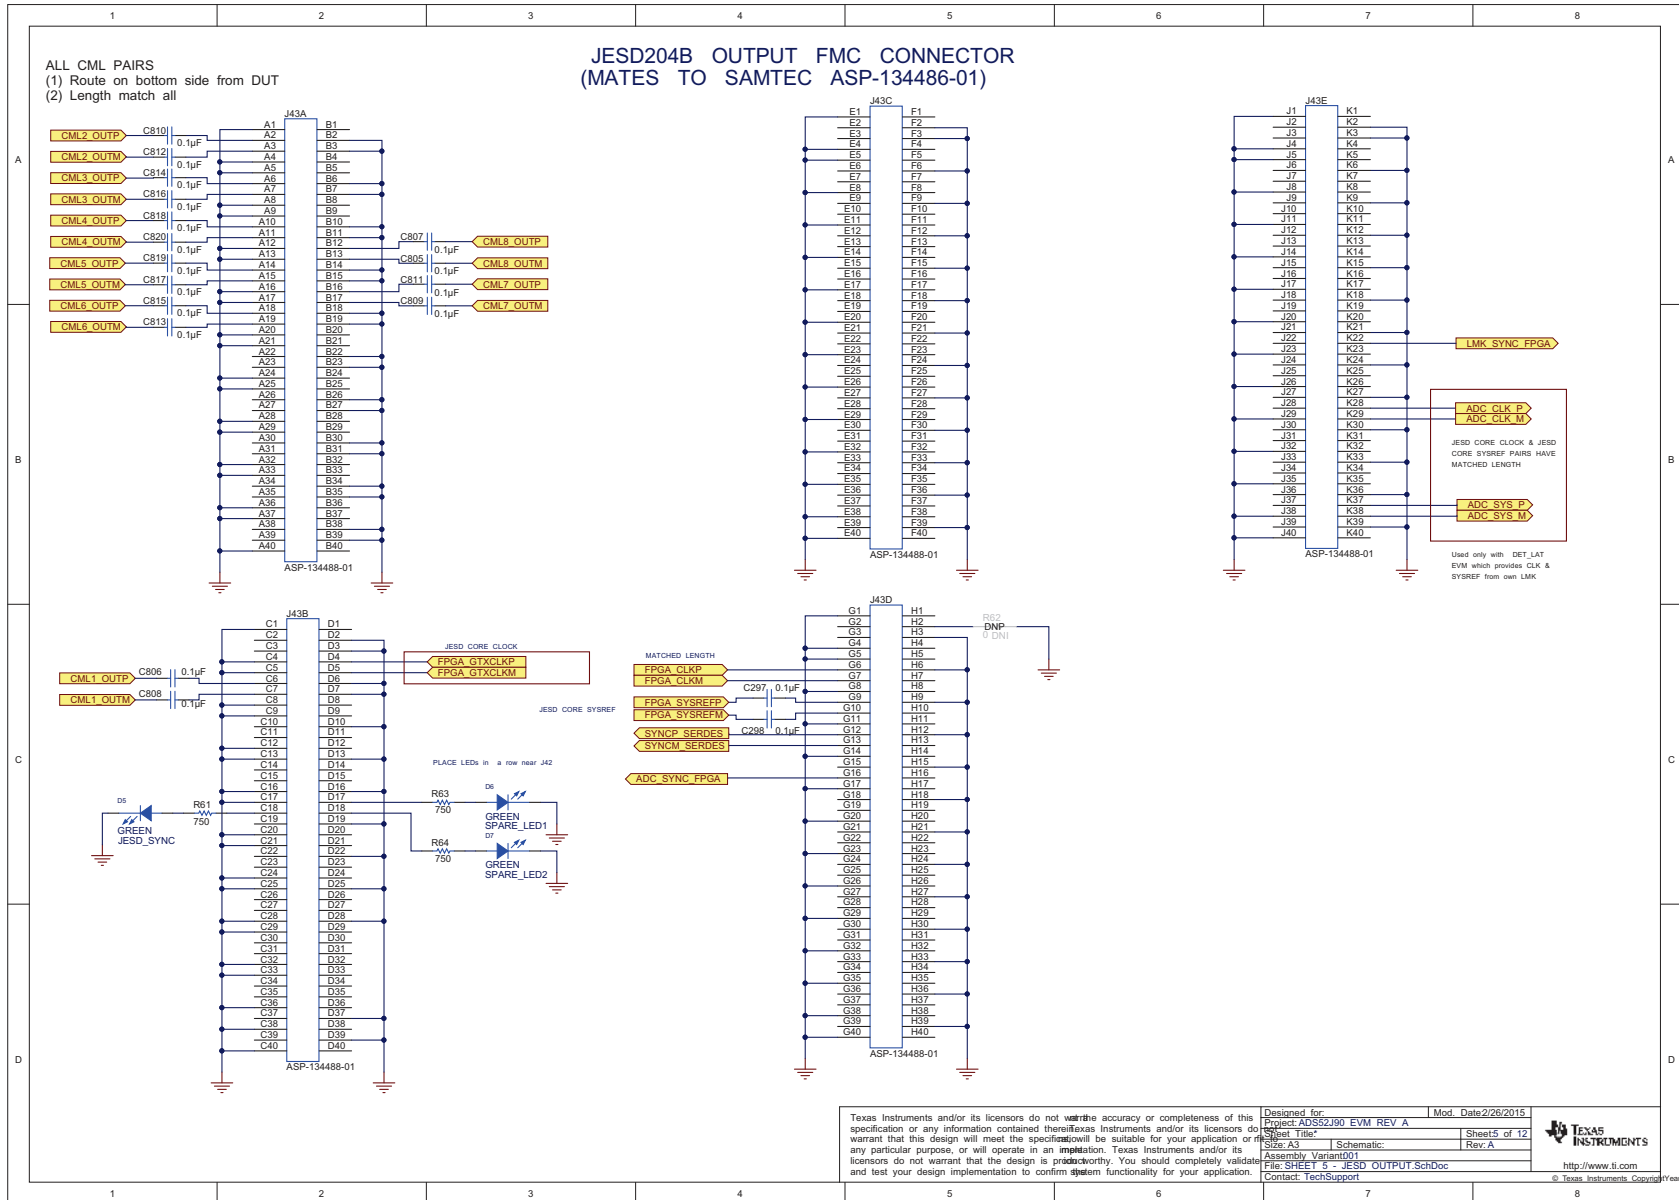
1 2 3 4 5 6 7 8

JESD204B OUTPUT FMC CONNECTOR
(MATES TO SAMTEC ASP-134486-01)

ALL CML PAIRS
(1) Route on bottom side from DUT
(2) Length match all

J43A
CML2_OUTP C810 0.1µF
CML2_OUTM C812 0.1µF
CML3_OUTP C814 0.1µF
CML3_OUTM C816 0.1µF
CML4_OUTP C818 0.1µF
CML4_OUTM C820 0.1µF
CML5_OUTP C819 0.1µF
CML5_OUTM C817 0.1µF
CML6_OUTP C815 0.1µF
CML6_OUTM C813 0.1µF
A1 A2 A3 A4 A5 A6 A7 A8 A9 A10 A11 A12 A13 A14 A15 A16 A17 A18 A19 A20 A21 A22 A23 A24 A25 A26 A27 A28 A29 A30 A31 A32 A33 A34 A35 A36 A37 A38 A39 A40
B1 B2 B3 B4 B5 B6 B7 B8 B9 B10 B11 B12 B13 B14 B15 B16 B17 B18 B19 B20 B21 B22 B23 B24 B25 B26 B27 B28 B29 B30 B31 B32 B33 B34 B35 B36 B37 B38 B39 B40
C807 0.1µF CML8_OUTP
C805 0.1µF CML8_OUTM
C811 0.1µF CML7_OUTP
C809 0.1µF CML7_OUTM
ASP-134488-01

J43C
E1 E2 E3 E4 E5 E6 E7 E8 E9 E10 E11 E12 E13 E14 E15 E16 E17 E18 E19 E20 E21 E22 E23 E24 E25 E26 E27 E28 E29 E30 E31 E32 E33 E34 E35 E36 E37 E38 E39 E40
F1 F2 F3 F4 F5 F6 F7 F8 F9 F10 F11 F12 F13 F14 F15 F16 F17 F18 F19 F20 F21 F22 F23 F24 F25 F26 F27 F28 F29 F30 F31 F32 F33 F34 F35 F36 F37 F38 F39 F40
ASP-134488-01

J43E
J1 J2 J3 J4 J5 J6 J7 J8 J9 J10 J11 J12 J13 J14 J15 J16 J17 J18 J19 J20 J21 J22 J23 J24 J25 J26 J27 J28 J29 J30 J31 J32 J33 J34 J35 J36 J37 J38 J39 J40
K1 K2 K3 K4 K5 K6 K7 K8 K9 K10 K11 K12 K13 K14 K15 K16 K17 K18 K19 K20 K21 K22 K23 K24 K25 K26 K27 K28 K29 K30 K31 K32 K33 K34 K35 K36 K37 K38 K39 K40
LMK_SYNC_FPGA
ADC_CLK_P
ADC_CLK_M
JESD CORE CLOCK & JESD CORE SYSREF PAIRS HAVE MATCHED LENGTH
ADC_SYS_P
ADC_SYS_M
ASP-134488-01
Used only with DET_LAT EVM which provides CLK & SYSREF from own LMK

A B C D

J43B
C1 C2 C3 C4 C5 C6 C7 C8 C9 C10 C11 C12 C13 C14 C15 C16 C17 C18 C19 C20 C21 C22 C23 C24 C25 C26 C27 C28 C29 C30 C31 C32 C33 C34 C35 C36 C37 C38 C39 C40
D1 D2 D3 D4 D5 D6 D7 D8 D9 D10 D11 D12 D13 D14 D15 D16 D17 D18 D19 D20 D21 D22 D23 D24 D25 D26 D27 D28 D29 D30 D31 D32 D33 D34 D35 D36 D37 D38 D39 D40
CML1_OUTP C806 0.1µF
CML1_OUTM C808 0.1µF
JESD CORE CLOCK
FPGA_GTXCLKP
FPGA_GTXCLKM
JESD CORE SYSREF
PLACE LEDs in a row near J42
D5 GREEN JESD_SYNC R61 750
R63 750 D6 GREEN SPARE_LED1
R64 750 D7 GREEN SPARE_LED2
ASP-134488-01

J43D
G1 G2 G3 G4 G5 G6 G7 G8 G9 G10 G11 G12 G13 G14 G15 G16 G17 G18 G19 G20 G21 G22 G23 G24 G25 G26 G27 G28 G29 G30 G31 G32 G33 G34 G35 G36 G37 G38 G39 G40
H1 H2 H3 H4 H5 H6 H7 H8 H9 H10 H11 H12 H13 H14 H15 H16 H17 H18 H19 H20 H21 H22 H23 H24 H25 H26 H27 H28 H29 H30 H31 H32 H33 H34 H35 H36 H37 H38 H39 H40
R62 DNP 0 DNI
MATCHED LENGTH
FPGA_CLKP
FPGA_CLKM
C297 0.1µF
FPGA_SYSREFP
FPGA_SYSREFM
C298 0.1µF
SYNCP_SERDES
SYNCM_SERDES
ADC_SYNC_FPGA
ASP-134488-01

Texas Instruments and/or its licensors do not warrant the accuracy or completeness of this specification or any information contained therein. Texas Instruments and/or its licensors do not warrant that this design will meet the specifications, will be suitable for your application or fit for any particular purpose, or will operate in an implementation. Texas Instruments and/or its licensors do not warrant that the design is production worthy. You should completely validate and test your design implementation to confirm the system functionality for your application.

| Designed for: | | Mod. Date:2/26/2015 |
|---|---|---|
| Project: ADS52J90_EVM_REV_A | | |
| Sheet Title:* | | Sheet:5 of 12 |
| Size: A3 | Schematic: | Rev: A |
| Assembly Variant001 | | |
| File: SHEET 5 - JESD_OUTPUT.SchDoc | | |
| Contact: TechSupport | | |

TEXAS INSTRUMENTS
http://www.ti.com
© Texas Instruments Copyright Year